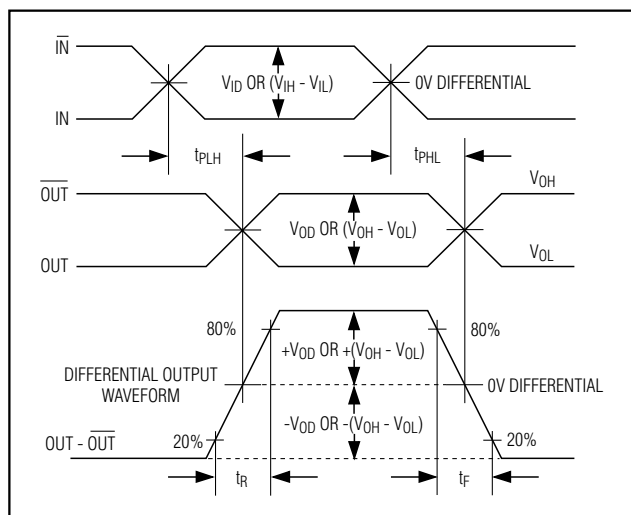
$\overline{IN}$

$V_{ID}$ OR $(V_{IH} - V_{IL})$

0V DIFFERENTIAL

IN

$t_{PLH}$

$t_{PHL}$

$\overline{OUT}$

$V_{OH}$

$V_{OD}$ OR $(V_{OH} - V_{OL})$

OUT

$V_{OL}$

80%

80%

$+V_{OD}$ OR $+(V_{OH} - V_{OL})$

DIFFERENTIAL OUTPUT WAVEFORM

0V DIFFERENTIAL

$-V_{OD}$ OR $-(V_{OH} - V_{OL})$

OUT - $\overline{OUT}$

20%

20%

$t_R$

$t_F$